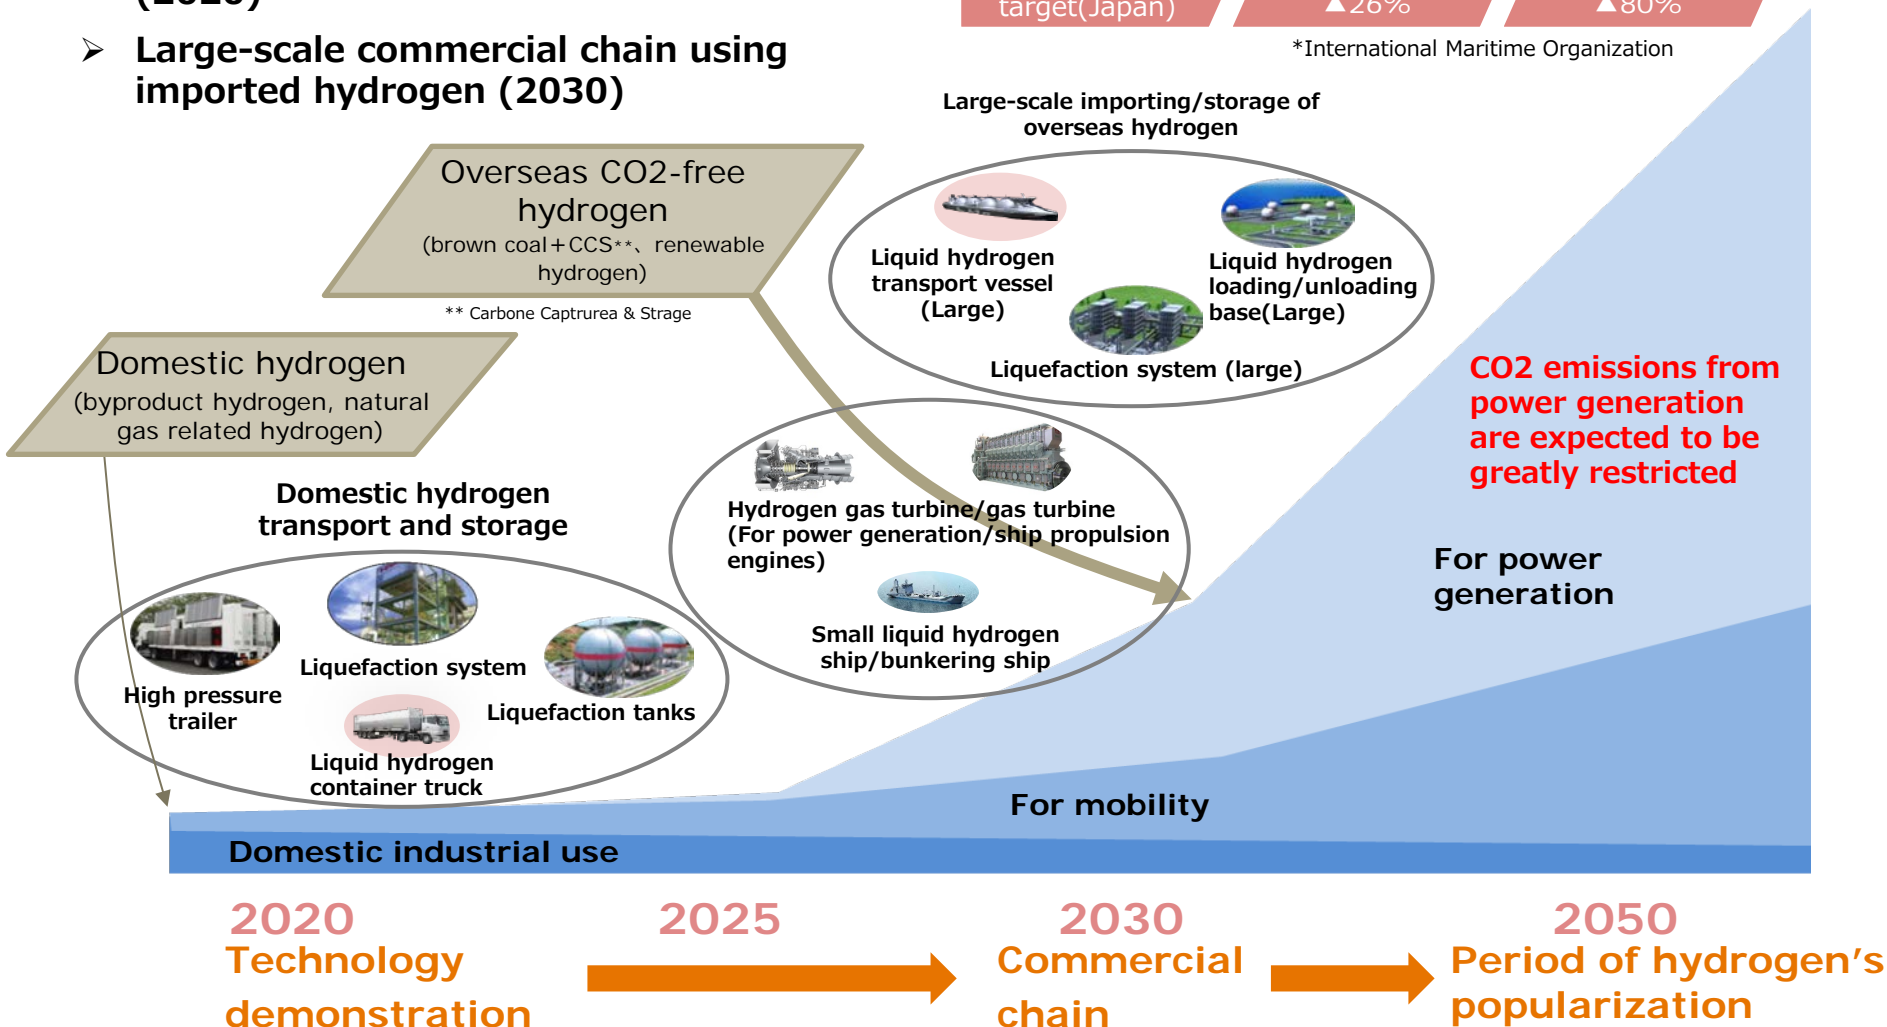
(2020)

➢ Large-scale commercial chain using imported hydrogen (2030)

target(Japan) ▲26% ▲80%

*International Maritime Organization

Overseas CO2-free hydrogen
(brown coal+CCS**、renewable hydrogen)

** Carbone Captrurea & Strage

Domestic hydrogen
(byproduct hydrogen, natural gas related hydrogen)

Large-scale importing/storage of overseas hydrogen

Liquid hydrogen transport vessel (Large)

Liquid hydrogen loading/unloading base(Large)

Liquefaction system (large)

CO2 emissions from power generation are expected to be greatly restricted

Domestic hydrogen transport and storage

Hydrogen gas turbine/gas turbine (For power generation/ship propulsion engines)

Small liquid hydrogen ship/bunkering ship

For power generation

High pressure trailer

Liquefaction system

Liquefaction tanks

Liquid hydrogen container truck

For mobility

Domestic industrial use

2020
Technology demonstration

2025

2030
Commercial chain

2050
Period of hydrogen's popularization